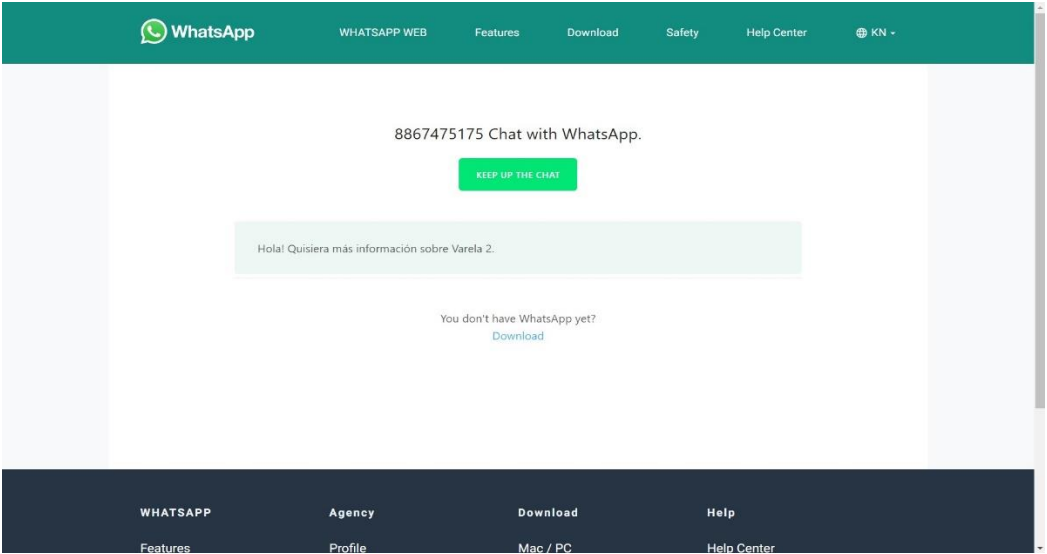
WhatsApp WHATSAPP WEB Features Download Safety Help Center KN

8867475175 Chat with WhatsApp.

KEEP UP THE CHAT

Hola! Quisiera más información sobre Varela 2.

You don't have WhatsApp yet?
Download

WHATSAPP
Features

Agency
Profile

Download
Mac / PC

Help
Help Center